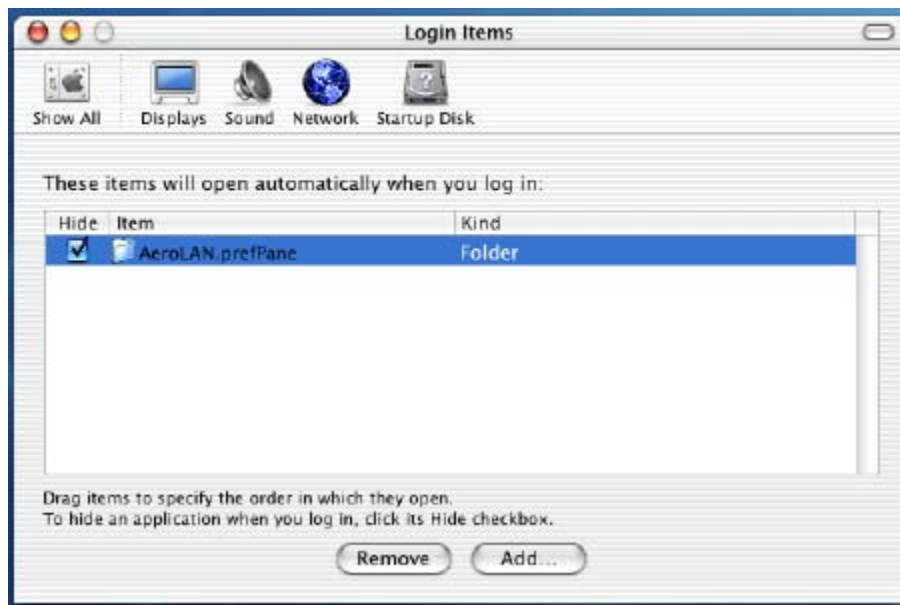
Login Items

Show All Displays Sound Network Startup Disk

These items will open automatically when you log in:

| Hide | Item | Kind |
|---|---|---|
| ☑ | AeroLAN.prefPane | Folder |

Drag items to specify the order in which they open.
To hide an application when you log in, click its Hide checkbox.

Remove Add...